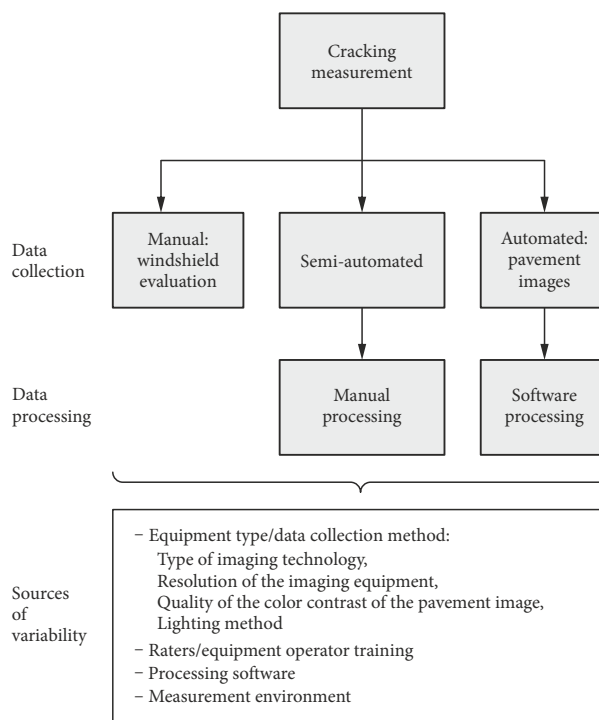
Cracking measurement

Data collection

Manual: windshield evaluation

Semi-automated

Automated: pavement images

Data processing

Manual processing

Software processing

Sources of variability

– Equipment type/data collection method:
Type of imaging technology,
Resolution of the imaging equipment,
Quality of the color contrast of the pavement image,
Lighting method
– Raters/equipment operator training
– Processing software
– Measurement environment